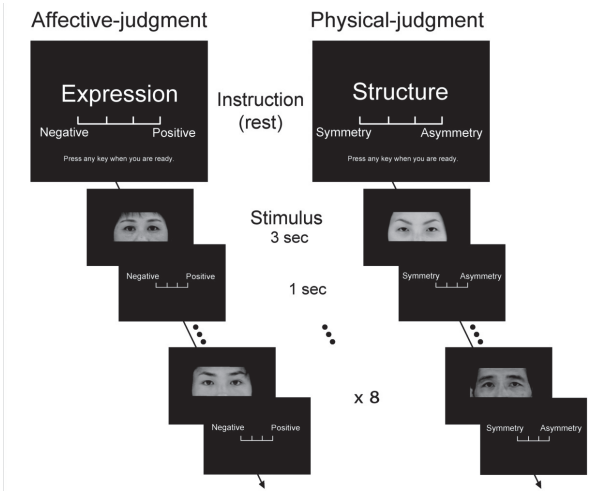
Affective-judgment

Physical-judgment

Expression

Negative Positive

Press any key when you are ready.

Instruction (rest)

Structure

Symmetry Asymmetry

Press any key when you are ready.

Stimulus 3 sec

Negative Positive

1 sec

Symmetry Asymmetry

x 8

Negative Positive

Symmetry Asymmetry